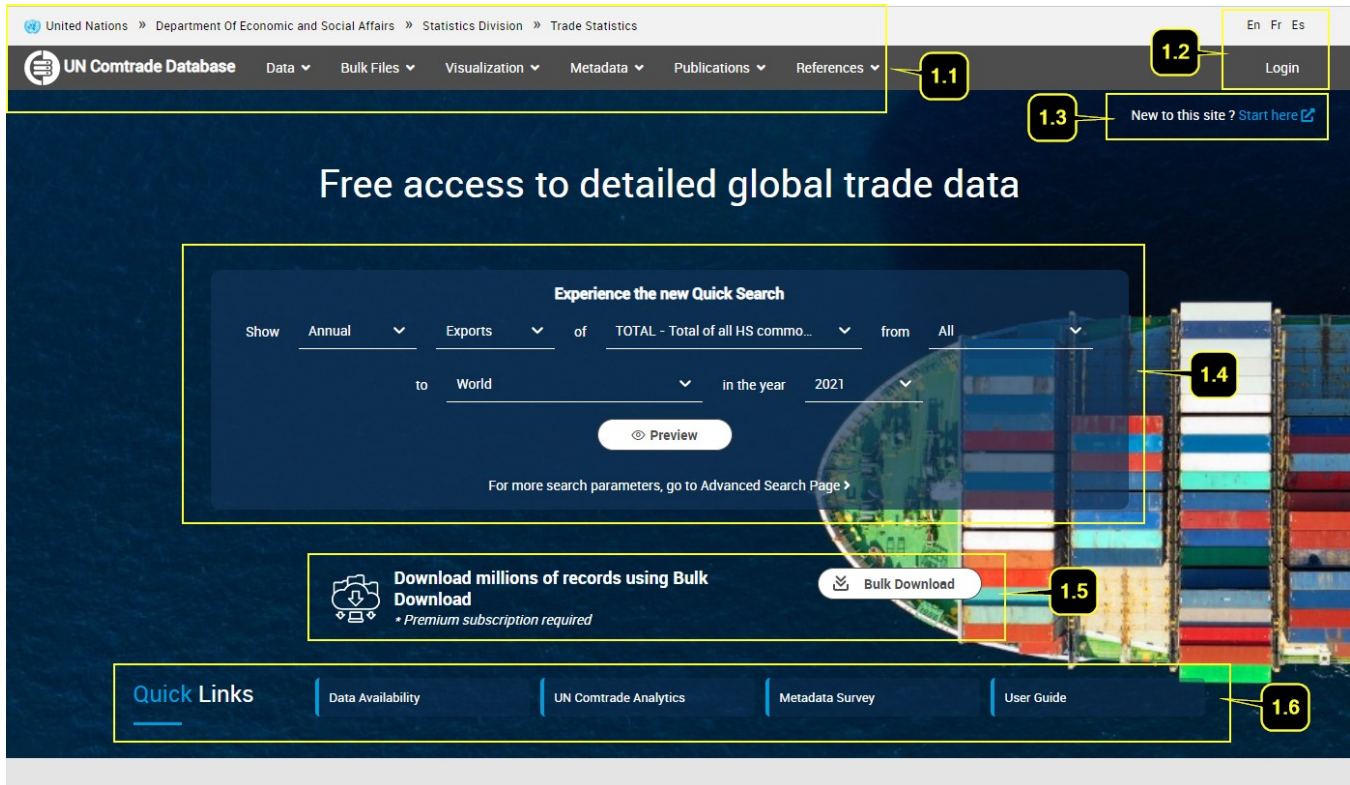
United Nations » Department Of Economic and Social Affairs » Statistics Division » Trade Statistics

En Fr Es

UN Comtrade Database Data Bulk Files Visualization Metadata Publications References

1.1

1.2

Login

1.3

New to this site ? Start here

Free access to detailed global trade data

Experience the new Quick Search

Show Annual Exports of TOTAL - Total of all HS commo... from All

to World in the year 2021

1.4

Preview

For more search parameters, go to Advanced Search Page

Download millions of records using Bulk Download

* Premium subscription required

Bulk Download

1.5

Quick Links

Data Availability

UN Comtrade Analytics

Metadata Survey

User Guide

1.6